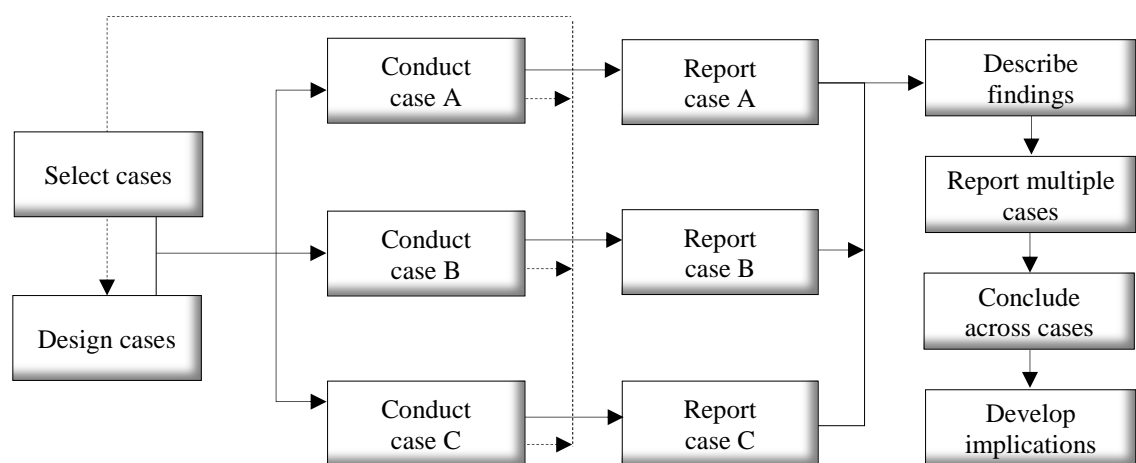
Select cases

Design cases

Conduct case A

Conduct case B

Conduct case C

Report case A

Report case B

Report case C

Describe findings

Report multiple cases

Conclude across cases

Develop implications